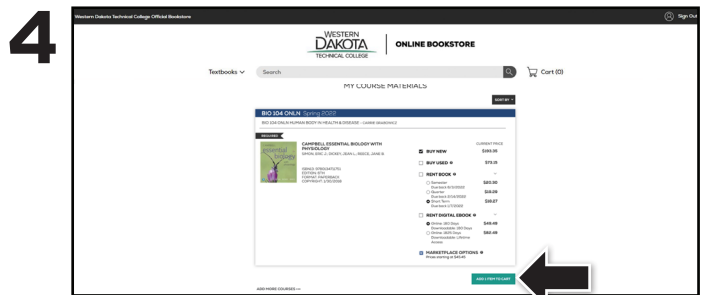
4

Western Dakota Technical College Official Bookstore

Sign Out

WESTERN DAKOTA TECHNICAL COLLEGE

ONLINE BOOKSTORE

Textbooks

Search

Cart (0)

MY COURSE MATERIALS

SORT BY

BIO 104 ONLN Spring 2022

BIO 104 ONLN HUMAN BODY IN HEALTH & DISEASE - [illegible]

REQUIRED

CAMPBELL ESSENTIAL BIOLOGY WITH PHYSIOLOGY

SIMON, ERIC J., DICKEY, JEAN L., REECE, JANE B.

ISBN13: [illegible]
EDITION: 6TH
FORMAT: PAPERBACK
COPYRIGHT: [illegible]

CURRENT PRICE

BUY NEW $185.95

BUY USED $73.15

RENT BOOK

Semester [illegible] $83.36

Quarter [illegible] $18.59

Short Term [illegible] $18.57

RENT DIGITAL EBOOK

Online: 180 Days Downloadable: 180 Days $49.49

Online: 365 Days Downloadable: Lifetime Access $60.49

MARKETPLACE OPTIONS
Prices starting at $41.45

ADD 1 ITEM TO CART

ADD MORE COURSES